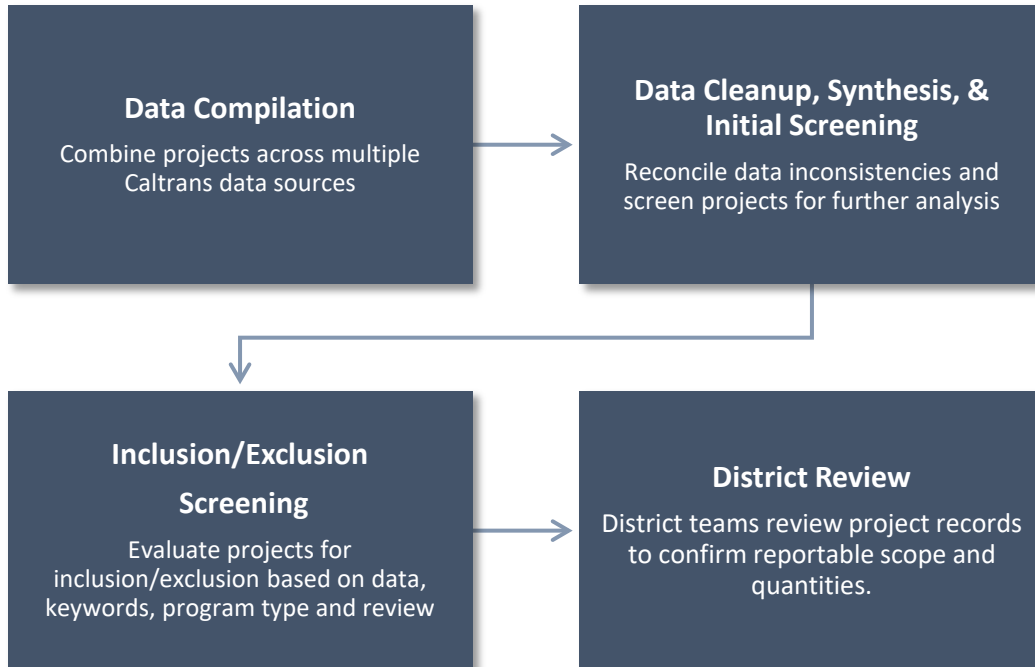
**Data Compilation**

Combine projects across multiple Caltrans data sources

**Data Cleanup, Synthesis, & Initial Screening**

Reconcile data inconsistencies and screen projects for further analysis

**Inclusion/Exclusion Screening**

Evaluate projects for inclusion/exclusion based on data, keywords, program type and review

**District Review**

District teams review project records to confirm reportable scope and quantities.